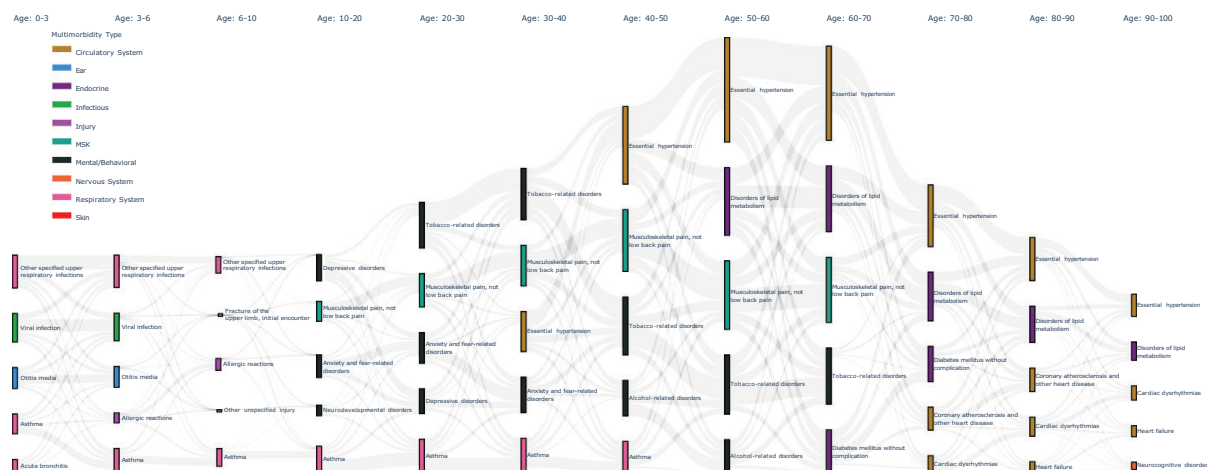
Age: 0-3 Age: 3-6 Age: 6-10 Age: 10-20 Age: 20-30 Age: 30-40 Age: 40-50 Age: 50-60 Age: 60-70 Age: 70-80 Age: 80-90 Age: 90-100

Multimorbidity Type
Circulatory System
Ear
Endocrine
Infectious
Injury
MSK
Mental/Behavioral
Nervous System
Respiratory System
Skin

Other specified upper respiratory infections
Viral infection
Otitis media
Asthma
Acute bronchitis

Other specified upper respiratory infections
Viral infection
Otitis media
Allergic reactions
Asthma

Other specified upper respiratory infections
Fracture of the upper limb, initial encounter
Allergic reactions
Other unspecified injury
Asthma

Depressive disorders
Musculoskeletal pain, not low back pain
Anxiety and fear-related disorders
Neurodevelopmental disorders
Asthma

Tobacco-related disorders
Musculoskeletal pain, not low back pain
Anxiety and fear-related disorders
Depressive disorders
Asthma

Tobacco-related disorders
Musculoskeletal pain, not low back pain
Essential hypertension
Anxiety and fear-related disorders
Asthma

Essential hypertension
Musculoskeletal pain, not low back pain
Tobacco-related disorders
Alcohol-related disorders
Asthma

Essential hypertension
Disorders of lipid metabolism
Musculoskeletal pain, not low back pain
Tobacco-related disorders
Alcohol-related disorders

Essential hypertension
Disorders of lipid metabolism
Musculoskeletal pain, not low back pain
Tobacco-related disorders
Diabetes mellitus without complication

Essential hypertension
Disorders of lipid metabolism
Diabetes mellitus without complication
Coronary atherosclerosis and other heart disease
Cardiac dysrhythmias

Essential hypertension
Disorders of lipid metabolism
Coronary atherosclerosis and other heart disease
Cardiac dysrhythmias
Heart failure

Essential hypertension
Disorders of lipid metabolism
Cardiac dysrhythmias
Heart failure
Neurocognitive disorders